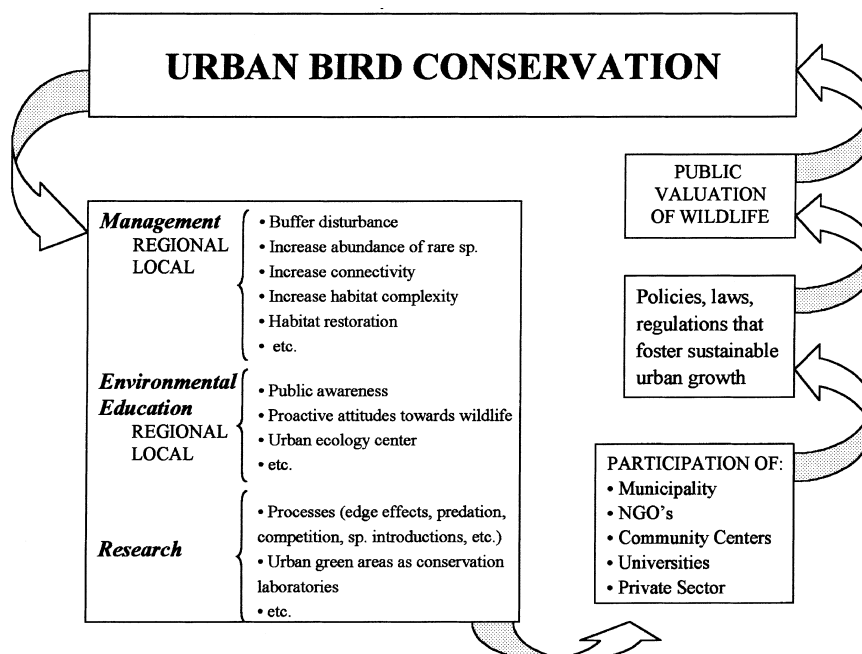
URBAN BIRD CONSERVATION

Management
REGIONAL
LOCAL

• Buffer disturbance
• Increase abundance of rare sp.
• Increase connectivity
• Increase habitat complexity
• Habitat restoration
• etc.

Environmental Education
REGIONAL
LOCAL

• Public awareness
• Proactive attitudes towards wildlife
• Urban ecology center
• etc.

Research

• Processes (edge effects, predation, competition, sp. introductions, etc.)
• Urban green areas as conservation laboratories
• etc.

PUBLIC VALUATION OF WILDLIFE

Policies, laws, regulations that foster sustainable urban growth

PARTICIPATION OF:
• Municipality
• NGO's
• Community Centers
• Universities
• Private Sector